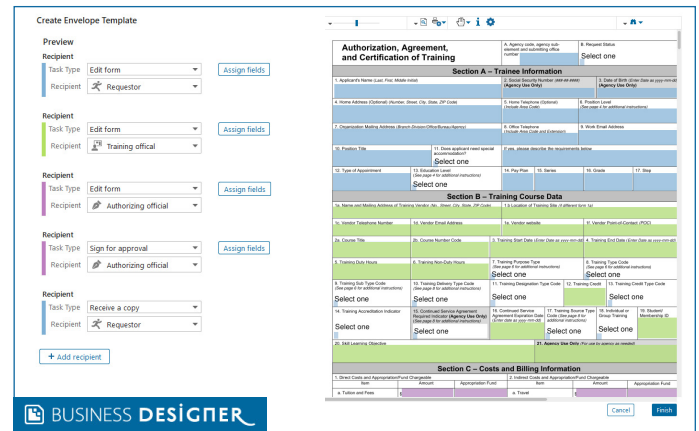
Create Envelope Template

Preview

Recipient
Task Type Edit form
Recipient Requestor
Assign fields

Recipient
Task Type Edit form
Recipient Training offical
Assign fields

Recipient
Task Type Edit form
Recipient Authorizing official
Assign fields

Recipient
Task Type Sign for approval
Recipient Authorizing official
Assign fields

Recipient
Task Type Receive a copy
Recipient Requestor

+ Add recipient

BUSINESS DESIGNER

Authorization, Agreement, and Certification of Training

A. Agency code, agency sub-element and submitting office number

B. Request Status

Select one

Section A – Trainee Information

1. Applicant's Name (Last, First, Middle Initial)

2. Social Security Number (### ## ####) (Agency Use Only)

3. Date of Birth (Enter Date as yyyy-mm-dd) (Agency Use Only)

4. Home Address (Optional) (Number, Street, City, State, ZIP Code)

5. Home Telephone (Optional) (Include Area Code)

6. Position Level (See page 4 for additional instructions)

7. Organization Mailing Address (Branch Division Office/Bureau/Agency)

8. Office Telephone (Include Area Code and Extension)

9. Work Email Address

10. Position Title

11. Does applicant need special accommodation?

Select one

If yes, please describe the requirements below

12. Type of Appointment

13. Education Level (See page 4 for additional instructions)

Select one

14. Pay Plan

15. Series

16. Grade

17. Step

Section B – Training Course Data

1a. Name and Mailing Address of Training Vendor (No., Street, City, State, ZIP Code)

1b. Location of Training Site (if different from 1a)

1c. Vendor Telephone Number

1d. Vendor Email Address

1e. Vendor website

1f. Vendor Point-of-Contact (POC)

2a. Course Title

2b. Course Number/Code

3. Training Start Date (Enter Date as yyyy-mm-dd)

4. Training End Date (Enter Date as yyyy-mm-dd)

5. Training Duty Hours

6. Training Non-Duty Hours

7. Training Purpose Type (See page 6 for additional instructions)

Select one

8. Training Type Code (See page 6 for additional instructions)

Select one

9. Training Sub Type Code (See page 6 for additional instructions)

Select one

10. Training Delivery Type Code (See page 6 for additional instructions)

Select one

11. Training Designation Type Code

12. Training Credit

13. Training Credit Type Code

Select one

14. Training Accreditation Indicator

Select one

15. Continued Service Agreement Required Indicator (Agency Use Only)

Select one

16. Continued Service Agreement Expiration Date (Enter Date as yyyy-mm-dd)

17. Training Source Type Code (See page 8 for additional instructions)

Select one

18. Individual or Group Training

Select one

19. Student Membership ID

20. Skill Learning Objective

21. Agency Use Only (For use by agency as needed)

Section C – Costs and Billing Information

1. Direct Costs and Appropriation/Fund Chargeable

Item

Amount

Appropriation Fund

a. Tuition and Fees

2. Indirect Costs and Appropriation/Fund Chargeable

Item

Amount

Appropriation Fund

a. Travel

Cancel

Finish